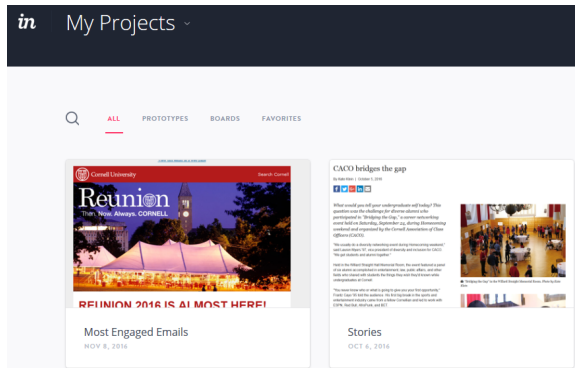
in My Projects

ALL PROTOTYPES BOARDS FAVORITES

Cornell University Search Cornell

Reunion

Then. Now. Always. CORNELL

REUNION 2016 IS ALMOST HERE!

Most Engaged Emails

NOV 8, 2016

CACO bridges the gap

What would you tell your undergraduate self today? This question was the challenge for diverse alumni who participated in "Bridging the Gap," a career networking event held on Saturday, September 24, during Homecoming weekend and organized by the Cornell Association of Class Officers (CACO).

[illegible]

Stories

OCT 6, 2016